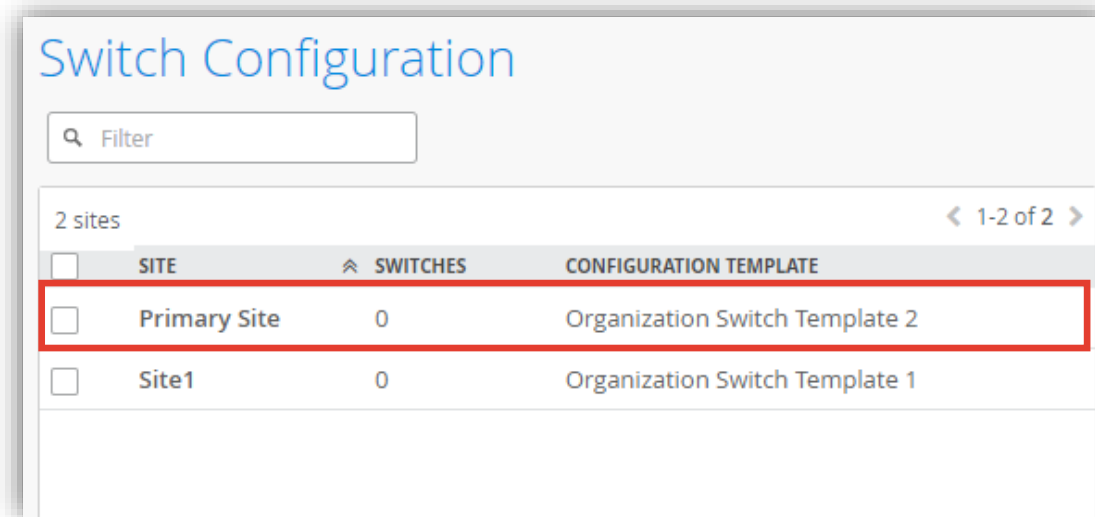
Switch Configuration

Filter

2 sites

1-2 of 2

| | SITE | SWITCHES | CONFIGURATION TEMPLATE |
|---|---|---|---|
| | Primary Site | 0 | Organization Switch Template 2 |
| | Site1 | 0 | Organization Switch Template 1 |